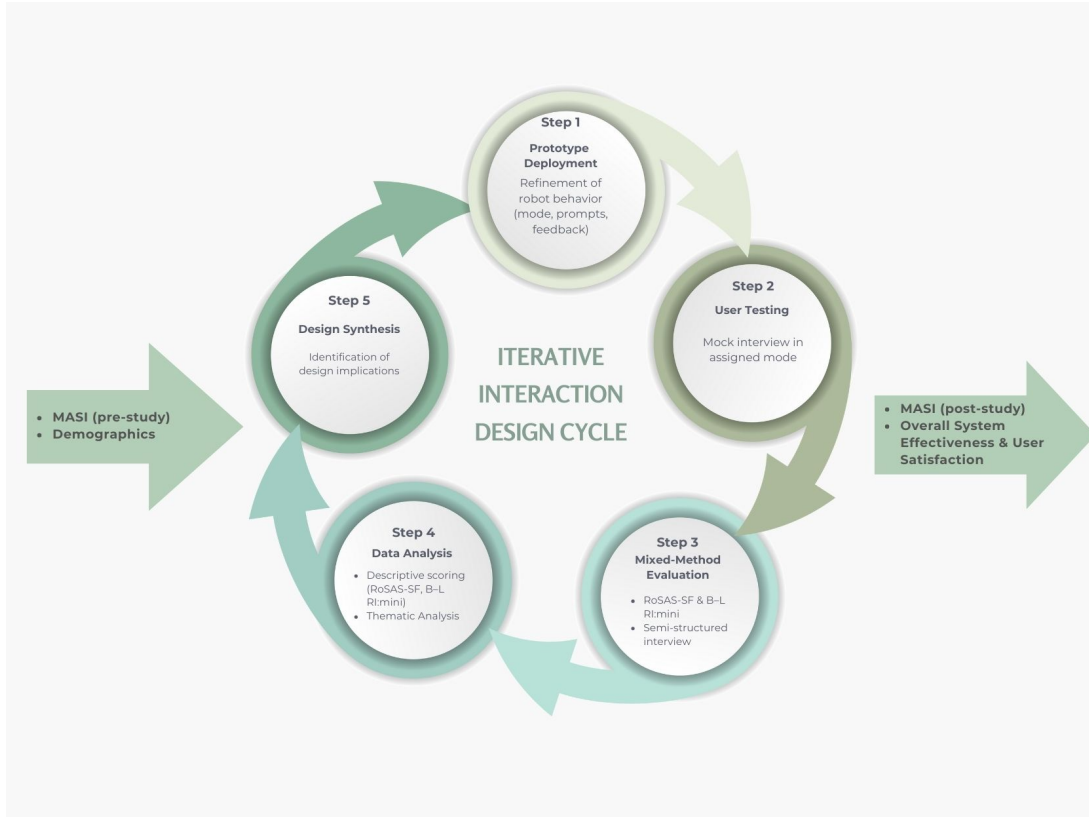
- MASI (pre-study)
- Demographics

ITERATIVE INTERACTION DESIGN CYCLE

Step 1
Prototype Deployment
Refinement of robot behavior (mode, prompts, feedback)

Step 2
User Testing
Mock interview in assigned mode

Step 3
Mixed-Method Evaluation
- RoSAS-SF & B–L RI:mini
- Semi-structured interview

Step 4
Data Analysis
- Descriptive scoring (RoSAS-SF, B–L RI:mini)
- Thematic Analysis

Step 5
Design Synthesis
Identification of design implications

- MASI (post-study)
- Overall System Effectiveness & User Satisfaction